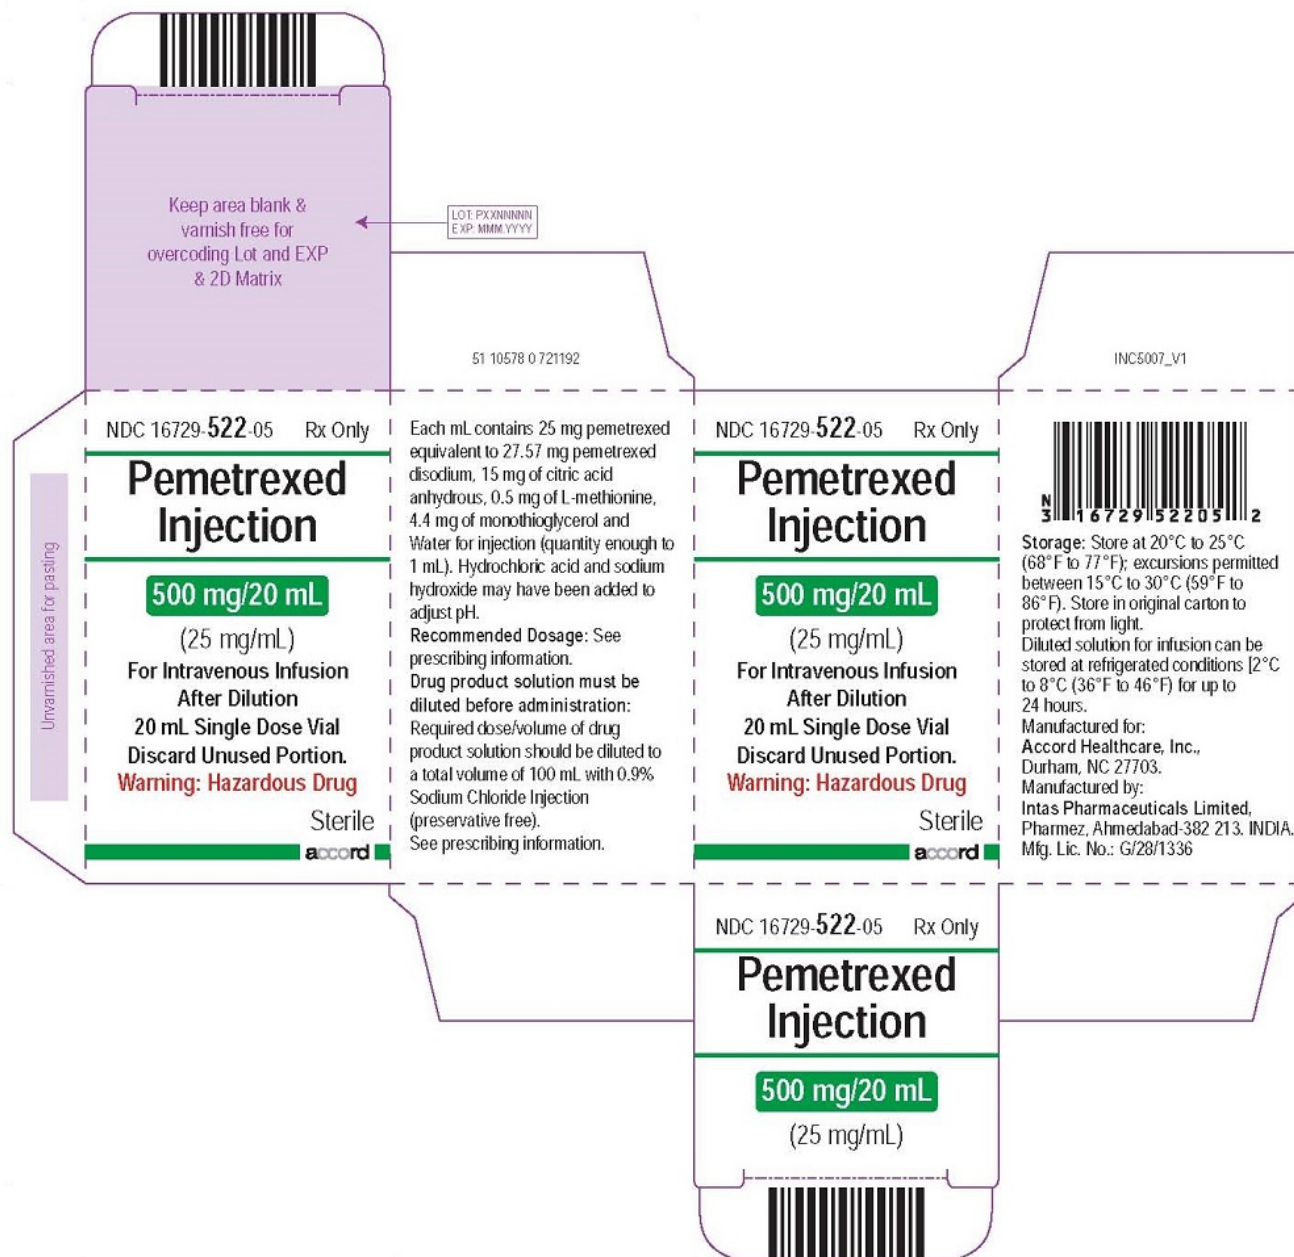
Keep area blank & varnish free for overcoding Lot and EXP & 2D Matrix

LOT: PXXNNNNN
EXP: MMM.YYYY

51 10578 0 721192

INC5007_V1

Unvarnished area for pasting

NDC 16729-522-05 Rx Only

Pemetrexed Injection

500 mg/20 mL

(25 mg/mL)

For Intravenous Infusion After Dilution

20 mL Single Dose Vial

Discard Unused Portion.

Warning: Hazardous Drug

Sterile

accord

Each mL contains 25 mg pemetrexed equivalent to 27.57 mg pemetrexed disodium, 15 mg of citric acid anhydrous, 0.5 mg of L-methionine, 4.4 mg of monothioglycerol and Water for injection (quantity enough to 1 mL). Hydrochloric acid and sodium hydroxide may have been added to adjust pH.
Recommended Dosage: See prescribing information.
Drug product solution must be diluted before administration: Required dose/volume of drug product solution should be diluted to a total volume of 100 mL with 0.9% Sodium Chloride Injection (preservative free).
See prescribing information.

NDC 16729-522-05 Rx Only

Pemetrexed Injection

500 mg/20 mL

(25 mg/mL)

For Intravenous Infusion After Dilution

20 mL Single Dose Vial

Discard Unused Portion.

Warning: Hazardous Drug

Sterile

accord

N 3 16729 52205 2

Storage: Store at 20°C to 25°C (68°F to 77°F); excursions permitted between 15°C to 30°C (59°F to 86°F). Store in original carton to protect from light.
Diluted solution for infusion can be stored at refrigerated conditions [2°C to 8°C (36°F to 46°F) for up to 24 hours.
Manufactured for:
Accord Healthcare, Inc., Durham, NC 27703.
Manufactured by:
Intas Pharmaceuticals Limited, Pharmez, Ahmedabad-382 213. INDIA.
Mfg. Lic. No.: G/28/1336

NDC 16729-522-05 Rx Only

Pemetrexed Injection

500 mg/20 mL

(25 mg/mL)